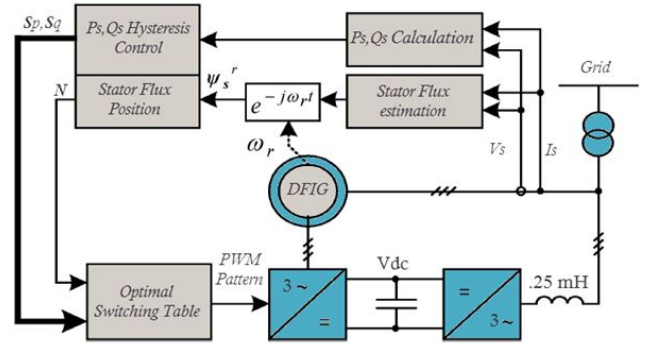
$S_p, S_q$

Ps,Qs Hysteresis Control

Ps,Qs Calculation

Grid

N

Stator Flux Position

$\psi_s^r$

$e^{-j\omega_r t}$

Stator Flux estimation

$\omega_r$

Vs

Is

DFIG

PWM Pattern

Vdc

Optimal Switching Table

3 ~

=

=

3 ~

.25 mH